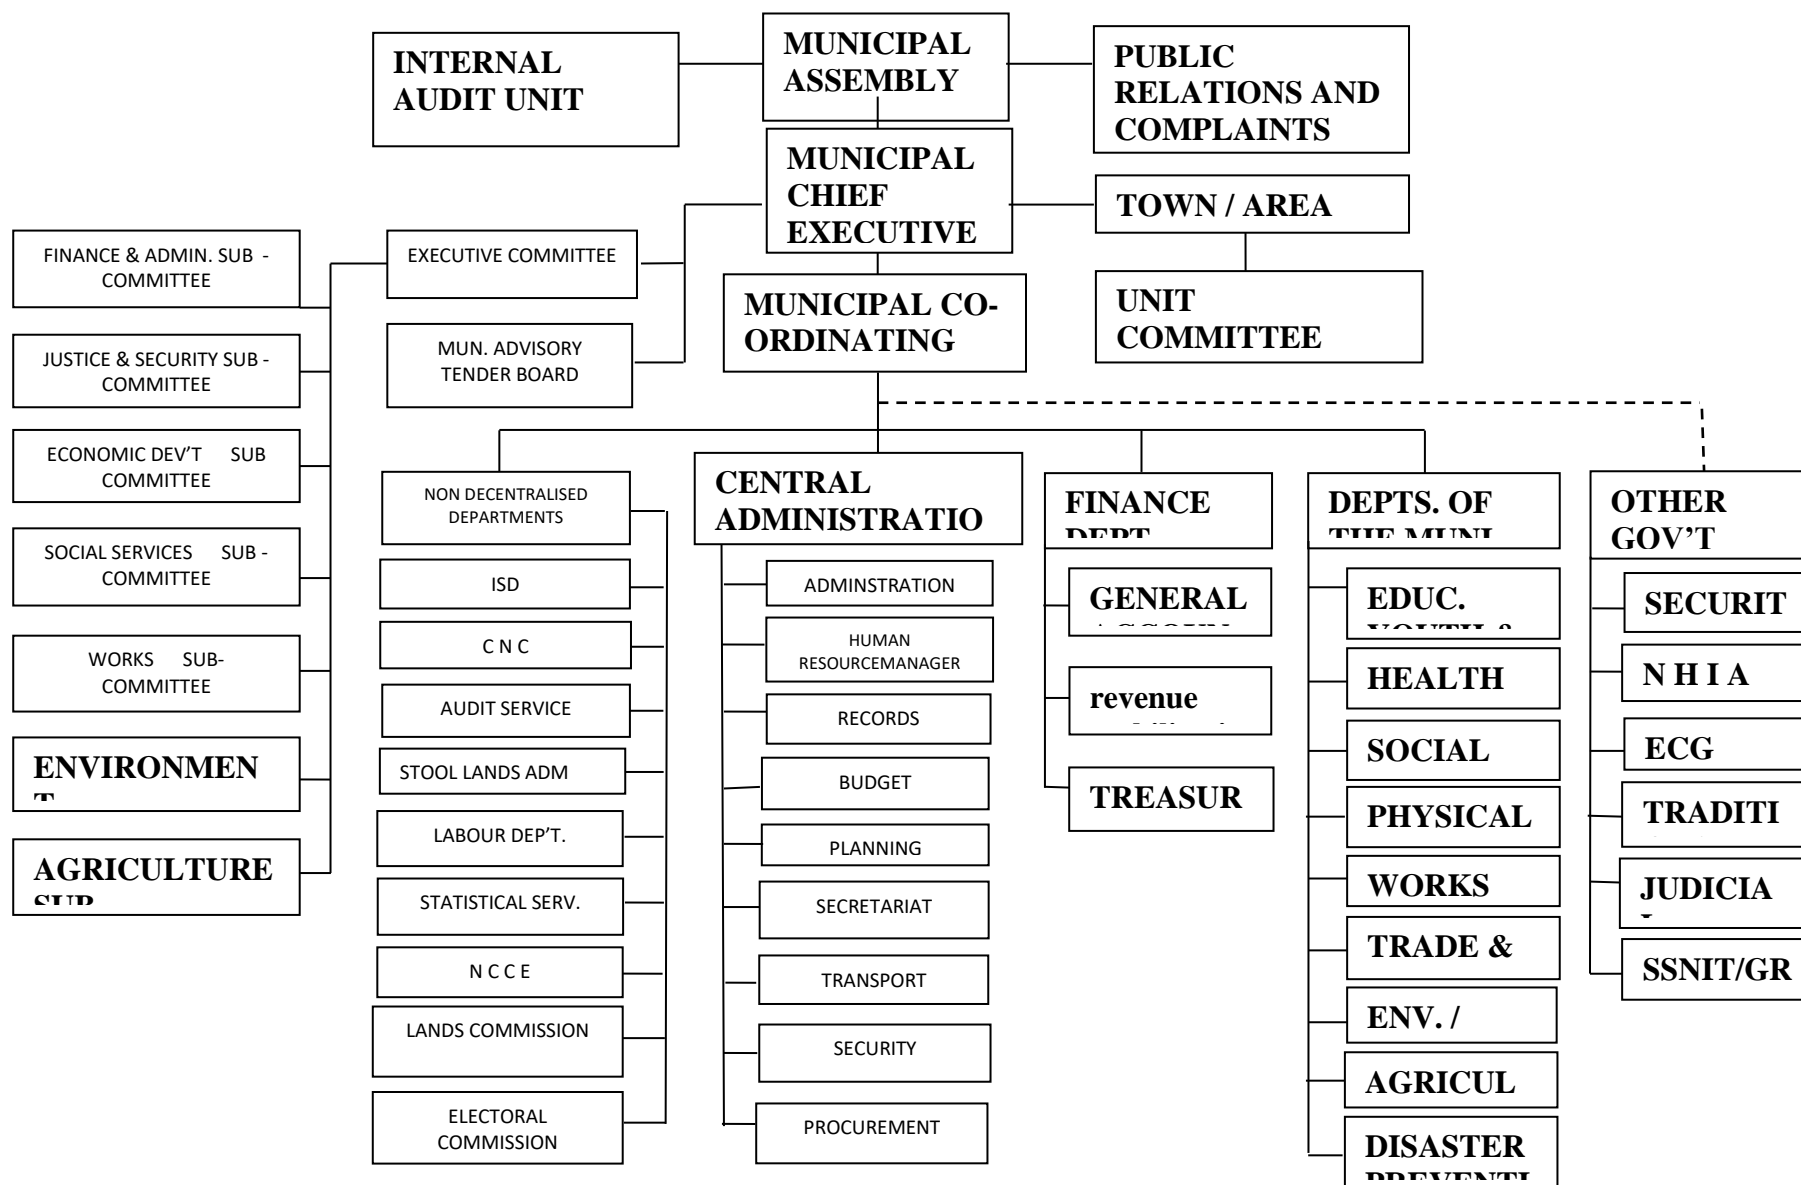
INTERNAL AUDIT UNIT

MUNICIPAL ASSEMBLY

PUBLIC RELATIONS AND COMPLAINTS

MUNICIPAL CHIEF EXECUTIVE

TOWN / AREA

UNIT COMMITTEE

FINANCE & ADMIN. SUB - COMMITTEE

EXECUTIVE COMMITTEE

MUN. ADVISORY TENDER BOARD

MUNICIPAL CO-ORDINATING

JUSTICE & SECURITY SUB - COMMITTEE

ECONOMIC DEV'T SUB COMMITTEE

SOCIAL SERVICES SUB - COMMITTEE

WORKS SUB-COMMITTEE

ENVIRONMEN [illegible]

AGRICULTURE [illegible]

NON DECENTRALISED DEPARTMENTS

ISD

C N C

AUDIT SERVICE

STOOL LANDS ADM

LABOUR DEP'T.

STATISTICAL SERV.

N C C E

LANDS COMMISSION

ELECTORAL COMMISSION

CENTRAL ADMINISTRATIO

ADMINSTRATION

HUMAN RESOURCEMANAGER

RECORDS

BUDGET

PLANNING

SECRETARIAT

TRANSPORT

SECURITY

PROCUREMENT

FINANCE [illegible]

GENERAL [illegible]

revenue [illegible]

TREASUR

DEPTS. OF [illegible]

EDUC. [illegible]

HEALTH

SOCIAL

PHYSICAL

WORKS

TRADE &

ENV. /

AGRICUL

DISASTER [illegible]

OTHER GOV'T

SECURIT

N H I A

ECG

TRADITI

JUDICIA

SSNIT/GR